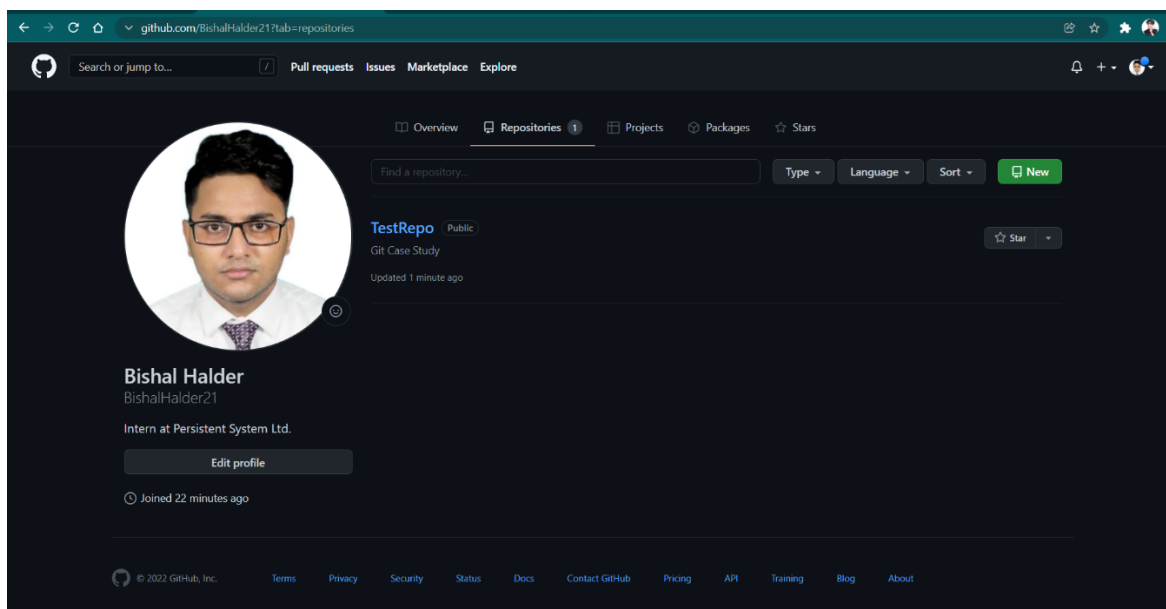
github.com/BishalHalder21?tab=repositories

Search or jump to... /
Pull requests Issues Marketplace Explore

Overview Repositories 1 Projects Packages Stars

Find a repository...
Type Language Sort New

TestRepo Public
Git Case Study
Updated 1 minute ago

Star

Bishal Halder
BishalHalder21

Intern at Persistent System Ltd.

Edit profile

Joined 22 minutes ago

© 2022 GitHub, Inc. Terms Privacy Security Status Docs Contact GitHub Pricing API Training Blog About